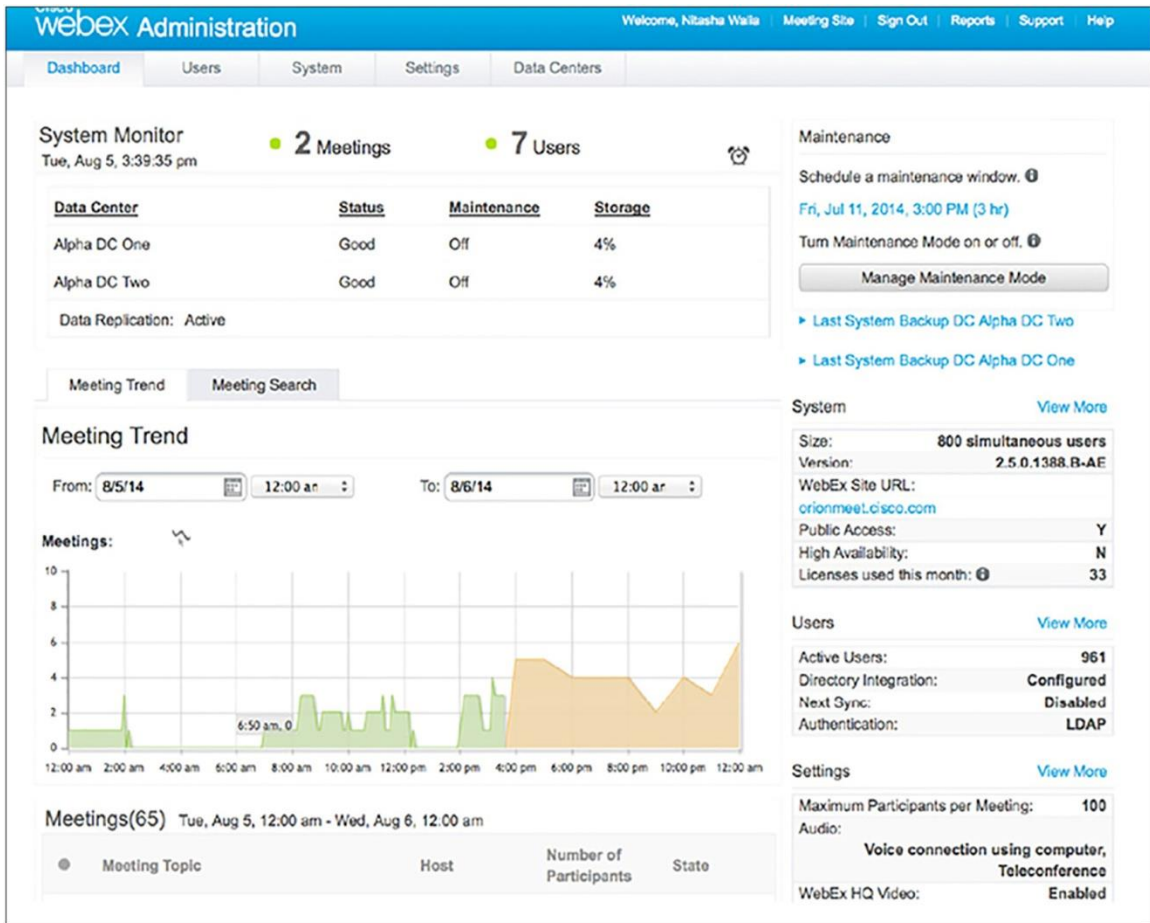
cisco webex Administration

Welcome, Nitasha Walia | Meeting Site | Sign Out | Reports | Support | Help

Dashboard | Users | System | Settings | Data Centers

System Monitor
Tue, Aug 5, 3:39:35 pm

2 Meetings

7 Users

| Data Center | Status | Maintenance | Storage |
|---|---|---|---|
| Alpha DC One | Good | Off | 4% |
| Alpha DC Two | Good | Off | 4% |

Data Replication: Active

Meeting Trend | Meeting Search

Meeting Trend

From: 8/5/14 12:00 am To: 8/6/14 12:00 am

Meetings:

10
8
6
4
2
0

6:50 am, 0

12:00 am 2:00 am 4:00 am 6:00 am 8:00 am 10:00 am 12:00 pm 2:00 pm 4:00 pm 6:00 pm 8:00 pm 10:00 pm 12:00 am

Meetings(65) Tue, Aug 5, 12:00 am - Wed, Aug 6, 12.00 am

| Meeting Topic | Host | Number of Participants | State |
|---|---|---|---|

Maintenance

Schedule a maintenance window.

Fri, Jul 11, 2014, 3:00 PM (3 hr)

Turn Maintenance Mode on or off.

Manage Maintenance Mode

► Last System Backup DC Alpha DC Two

► Last System Backup DC Alpha DC One

System View More

| | |
|---|---|
| Size: | 800 simultaneous users |
| Version: | 2.5.0.1388.B-AE |
| WebEx Site URL: orionmeet.cisco.com | |
| Public Access: | Y |
| High Availability: | N |
| Licenses used this month: | 33 |

Users View More

| | |
|---|---|
| Active Users: | 961 |
| Directory Integration: | Configured |
| Next Sync: | Disabled |
| Authentication: | LDAP |

Settings View More

| | |
|---|---|
| Maximum Participants per Meeting: | 100 |
| Audio: | Voice connection using computer, Teleconference |
| WebEx HQ Video: | Enabled |